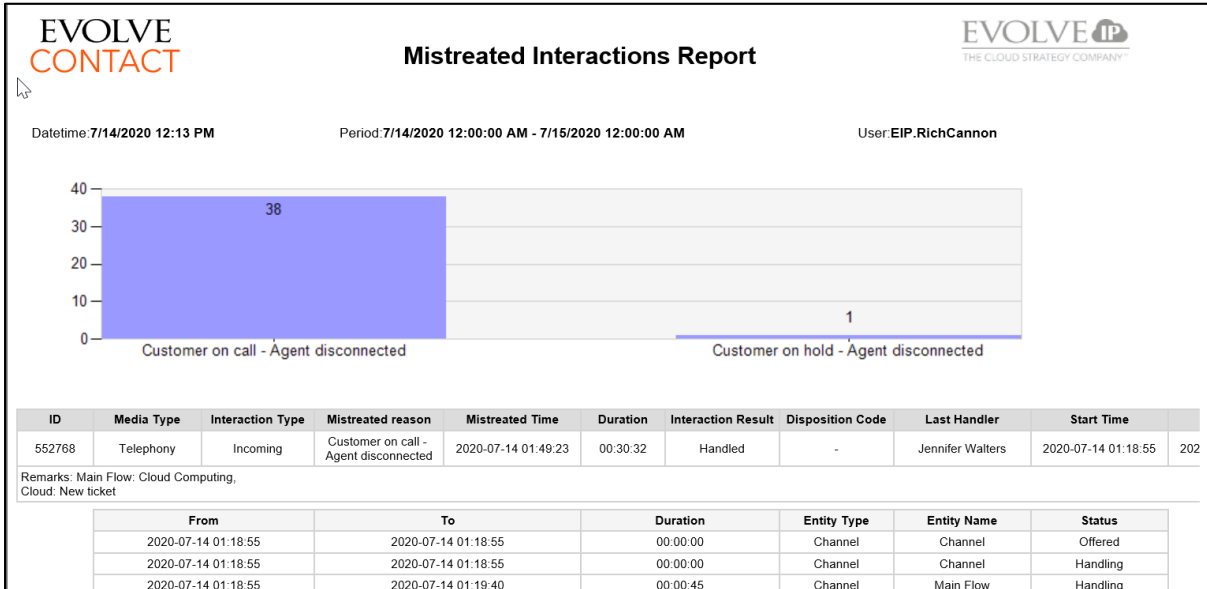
EVOLVE CONTACT

Mistreated Interactions Report

EVOLVE IP
THE CLOUD STRATEGY COMPANY

Datetime:7/14/2020 12:13 PM

Period:7/14/2020 12:00:00 AM - 7/15/2020 12:00:00 AM

User:EIP.RichCannon

40
30
20
10
0

38

1

Customer on call - Agent disconnected

Customer on hold - Agent disconnected

| ID | Media Type | Interaction Type | Mistreated reason | Mistreated Time | Duration | Interaction Result | Disposition Code | Last Handler | Start Time | |
|---|---|---|---|---|---|---|---|---|---|---|
| 552768 | Telephony | Incoming | Customer on call - Agent disconnected | 2020-07-14 01:49:23 | 00:30:32 | Handled | - | Jennifer Walters | 2020-07-14 01:18:55 | 202 |

Remarks: Main Flow: Cloud Computing, Cloud: New ticket

| From | To | Duration | Entity Type | Entity Name | Status |
|---|---|---|---|---|---|
| 2020-07-14 01:18:55 | 2020-07-14 01:18:55 | 00:00:00 | Channel | Channel | Offered |
| 2020-07-14 01:18:55 | 2020-07-14 01:18:55 | 00:00:00 | Channel | Channel | Handling |
| 2020-07-14 01:18:55 | 2020-07-14 01:19:40 | 00:00:45 | Channel | Main Flow | Handling |